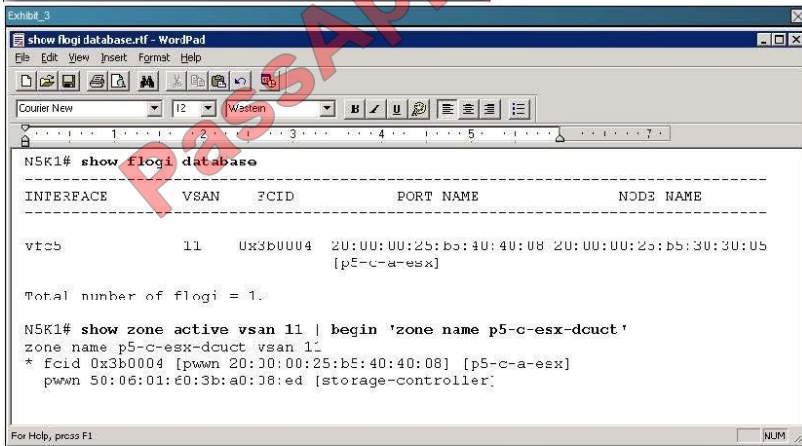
Exhibit_3

show flogi database.rtf - WordPad

File Edit View Insert Format Help

Courier New 12 Western

N5K1# **show flogi database**

| INTERFACE | VSAN | FCID | PORT NAME | NODE NAME |
|---|---|---|---|---|
| vfc5 | 11 | 0x3b0004 | 20:00:00:25:b5:40:40:08 [p5-c-a-esx] | 20:00:00:25:b5:30:30:05 |

Total number of flogi = 1.

N5K1# **show zone active vsan 11 | begin 'zone name p5-c-esx-dcuct'**
zone name p5-c-esx-dcuct vsan 11
* fcid 0x3b0004 [pwwn 20:00:00:25:b5:40:40:08] [p5-c-a-esx]
pwwn 50:06:01:60:3b:a0:08:ed [storage-controller]

PassApply

For Help, press F1

NUM